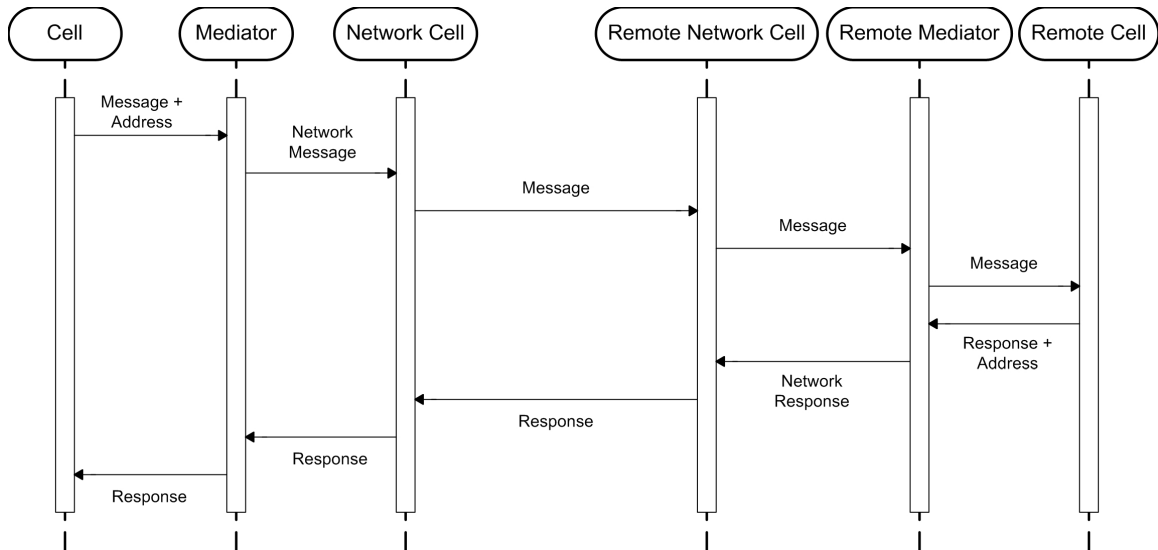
Cell

Mediator

Network Cell

Remote Network Cell

Remote Mediator

Remote Cell

Message + Address

Network Message

Message

Message

Message

Response + Address

Network Response

Response

Response

Response